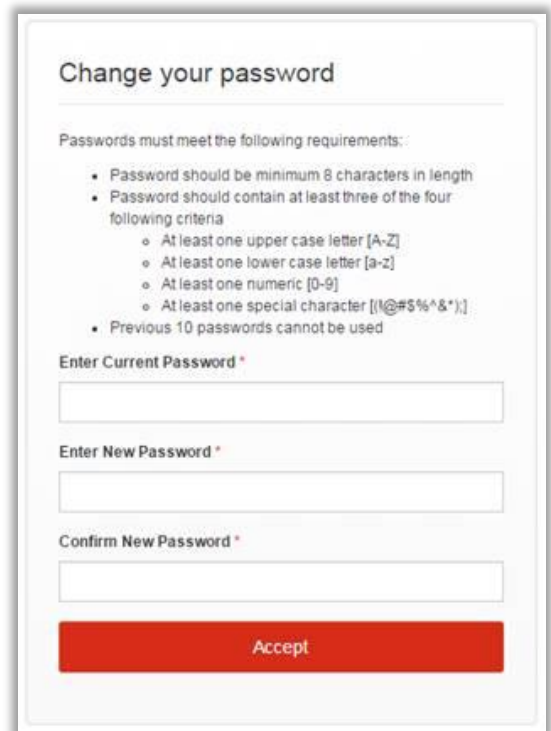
Change your password

Passwords must meet the following requirements:

- Password should be minimum 8 characters in length
- Password should contain at least three of the four following criteria
    - At least one upper case letter [A-Z]
    - At least one lower case letter [a-z]
    - At least one numeric [0-9]
    - At least one special character [(!@#$%^&*);]
- Previous 10 passwords cannot be used

Enter Current Password *

Enter New Password *

Confirm New Password *

Accept